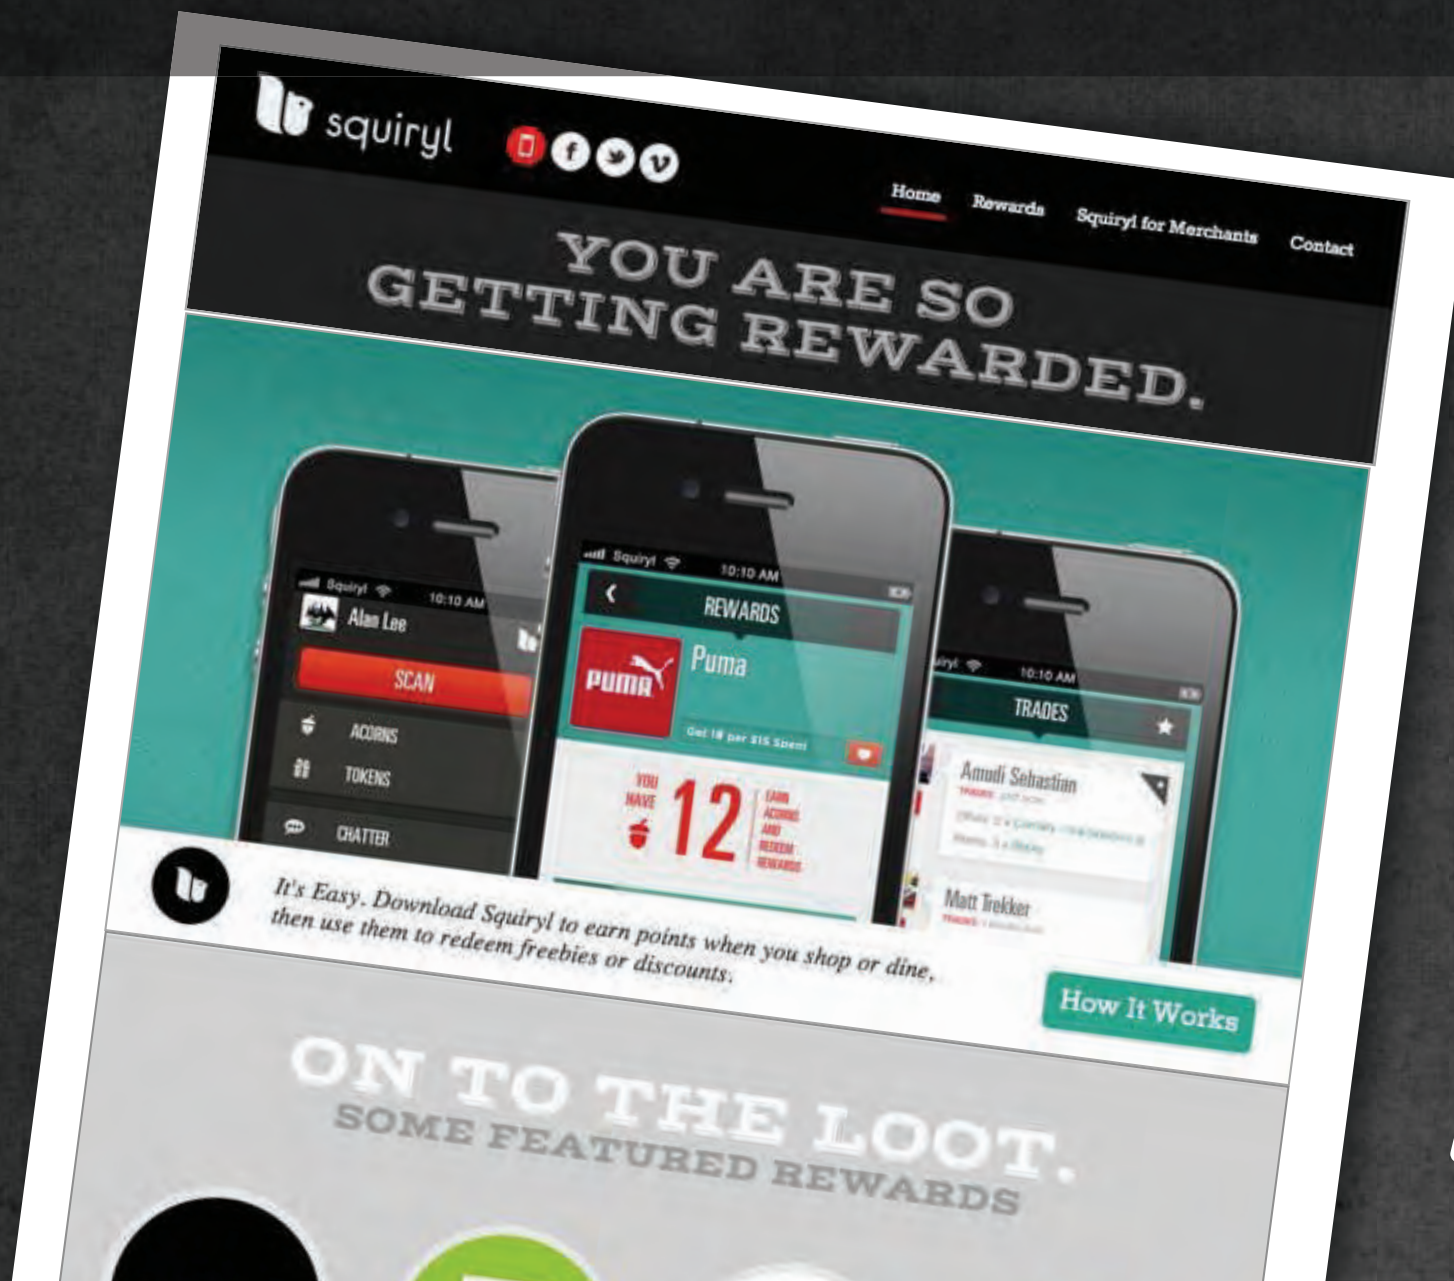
squiryl

Home Rewards Squiryl for Merchants Contact

YOU ARE SO GETTING REWARDED.

Squiryl 10:10 AM

Alan Lee

SCAN

ACORNS

TOKENS

CHATTER

Squiryl 10:10 AM

REWARDS

PUMA

Puma

Get 1 per $15 Spent

YOU HAVE 12 EARN ACORNS AND REDEEM REWARDS

10:10 AM

TRADES

Amadi Sebastian

TRADES: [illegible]

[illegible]

Matt Trekker

TRADES: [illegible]

It's Easy. Download Squiryl to earn points when you shop or dine, then use them to redeem freebies or discounts.

How It Works

ON TO THE LOOT.

SOME FEATURED REWARDS